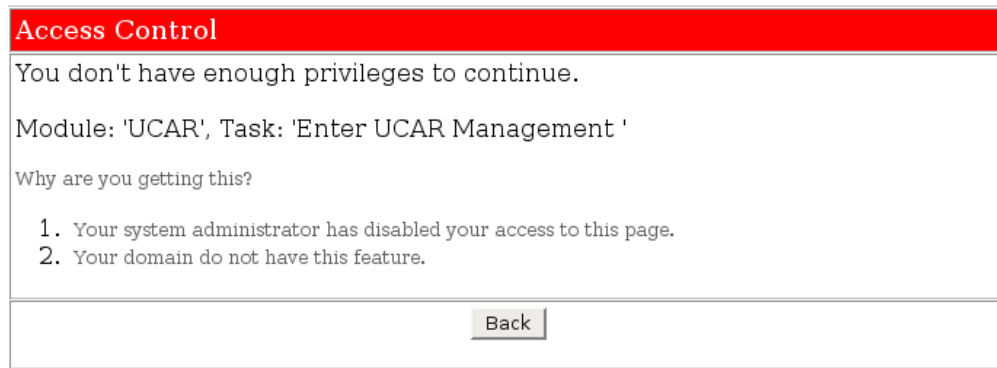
Access Control

You don't have enough privileges to continue.

Module: 'UCAR', Task: 'Enter UCAR Management '

Why are you getting this?

1. Your system administrator has disabled your access to this page.
2. Your domain do not have this feature.

Back